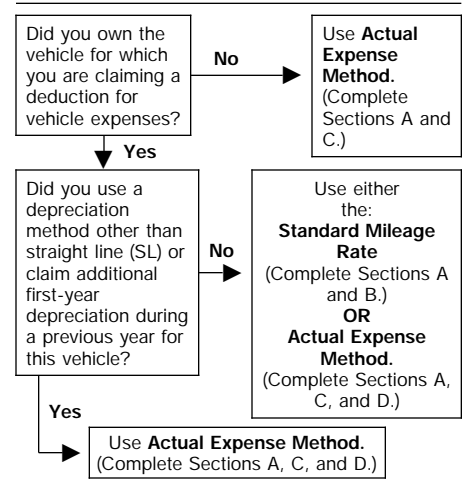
Did you own the vehicle for which you are claiming a deduction for vehicle expenses?

No

Use **Actual Expense Method.** (Complete Sections A and C.)

Yes

Did you use a depreciation method other than straight line (SL) or claim additional first-year depreciation during a previous year for this vehicle?

No

Use either the: **Standard Mileage Rate** (Complete Sections A and B.) **OR** **Actual Expense Method.** (Complete Sections A, C, and D.)

Yes

Use **Actual Expense Method.** (Complete Sections A, C, and D.)